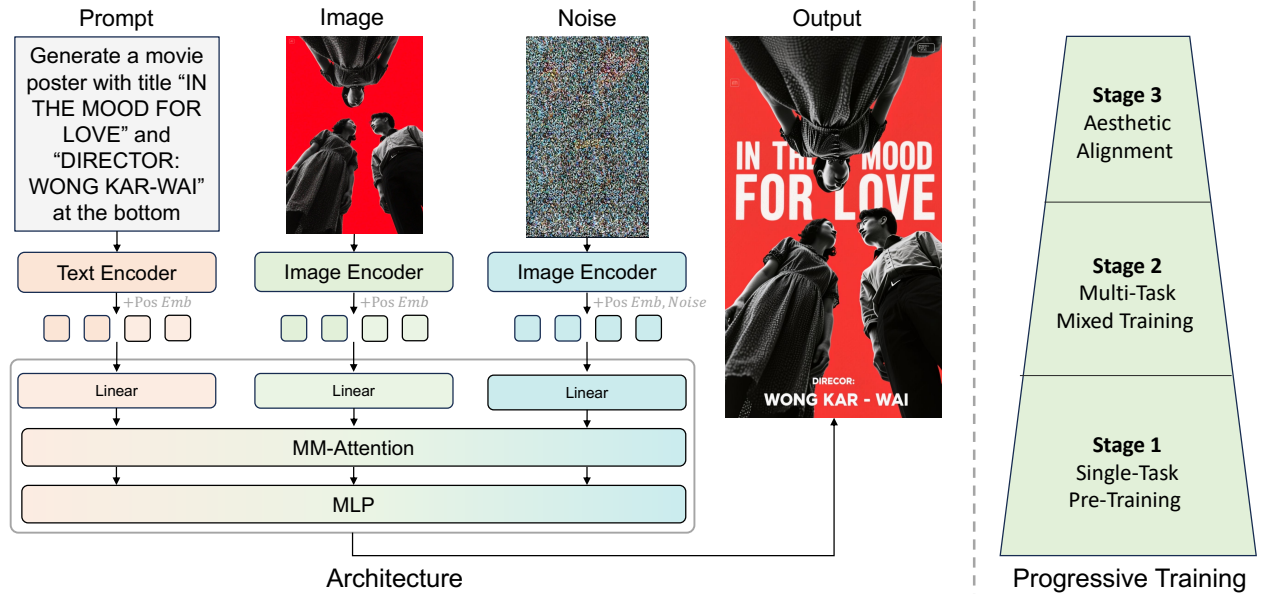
Prompt

Image

Noise

Output

Generate a movie poster with title "IN THE MOOD FOR LOVE" and "DIRECTOR: WONG KAR-WAI" at the bottom

Text Encoder

Image Encoder

Image Encoder

+Pos $Emb$

+Pos $Emb$

+Pos $Emb, Noise$

Linear

Linear

Linear

MM-Attention

MLP

IN THE MOOD FOR LOVE

DIRECOR:
WONG KAR - WAI

Architecture

Stage 3
Aesthetic Alignment

Stage 2
Multi-Task Mixed Training

Stage 1
Single-Task Pre-Training

Progressive Training